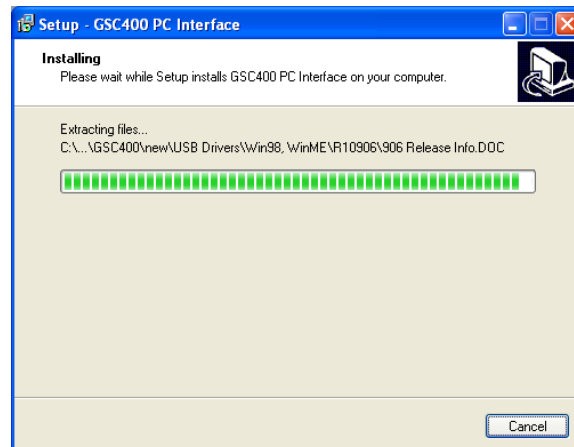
Setup - GSC400 PC Interface

Installing
Please wait while Setup installs GSC400 PC Interface on your computer.

Extracting files...
C:\...\GSC400\new\USB Drivers\Win98, WinME\R10906\906 Release Info.DOC

Cancel